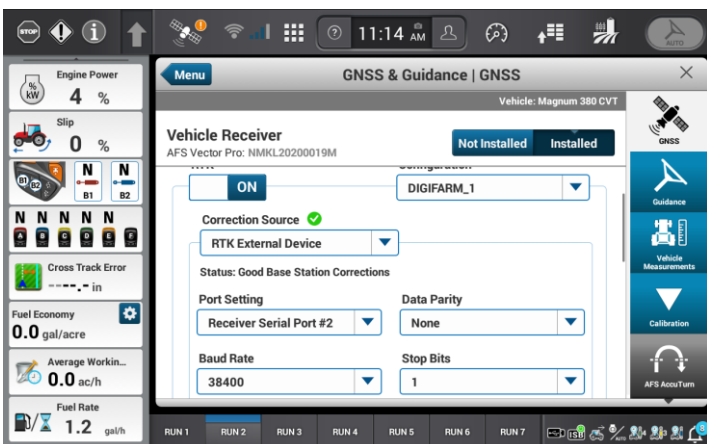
STOP

1

11:14 AM

AUTO

Engine Power

%
kW

4 %

Slip

0 %

4

N

N

B1

B2

B1

B2

N N N N N

A B C D E

Cross Track Error

----.- in

Fuel Economy

0.0 gal/acre

Average Workin...

0.0 ac/h

Fuel Rate

1.2 gal/h

Menu

GNSS & Guidance | GNSS

Vehicle: Magnum 380 CVT

Vehicle Receiver

AFS Vector Pro: NMKL20200019M

Not Installed

Installed

ON

DIGIFARM_1

Correction Source

RTK External Device

Status: Good Base Station Corrections

Port Setting

Receiver Serial Port #2

Data Parity

None

Baud Rate

38400

Stop Bits

1

GNSS

Guidance

Vehicle Measurements

Calibration

AFS AccuTurn

RUN 1

RUN 2

RUN 3

RUN 4

RUN 5

RUN 6

RUN 7

RUN 8